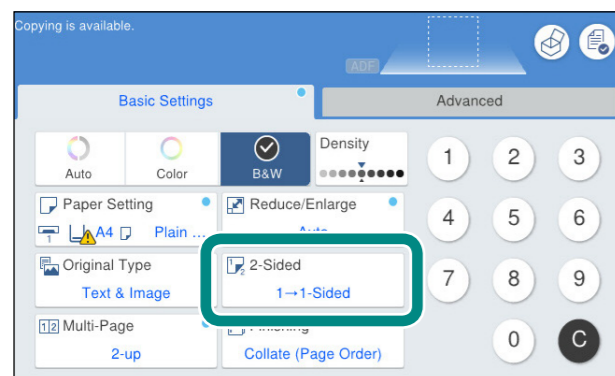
Copying is available.

ADF

Basic Settings

Advanced

Auto

Color

B&W

Density

Paper Setting

A4 Plain ...

Reduce/Enlarge

Auto

Original Type

Text & Image

2-Sided

1→1-Sided

Multi-Page

2-up

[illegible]

Collate (Page Order)

1 2 3 4 5 6 7 8 9 0 C